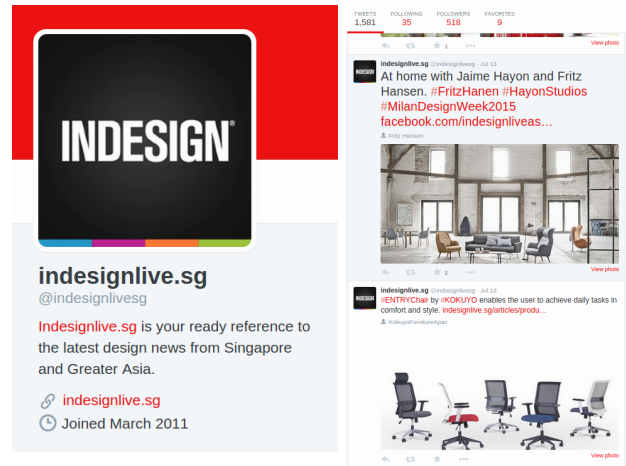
INDESIGN®

indesignlive.sg
@indesignlivesg

Indesignlive.sg is your ready reference to the latest design news from Singapore and Greater Asia.

indesignlive.sg
Joined March 2011

| TWEETS | FOLLOWING | FOLLOWERS | FAVORITES |
|---|---|---|---|
| 1,581 | 35 | 518 | 9 |

1
View photo

indesignlive.sg @indesignlivesg · Jul 13
At home with Jaime Hayon and Fritz Hansen. #FritzHanen #HayonStudios #MilanDesignWeek2015 facebook.com/indesignliveas...
Fritz Hansen

2
View photo

indesignlive.sg @indesignlivesg · Jul 13
#ENTRYChair by #KOKUYO enables the user to achieve daily tasks in comfort and style. indesignlive.sg/articles/produ...
KokuyoFurnitureApac

View photo